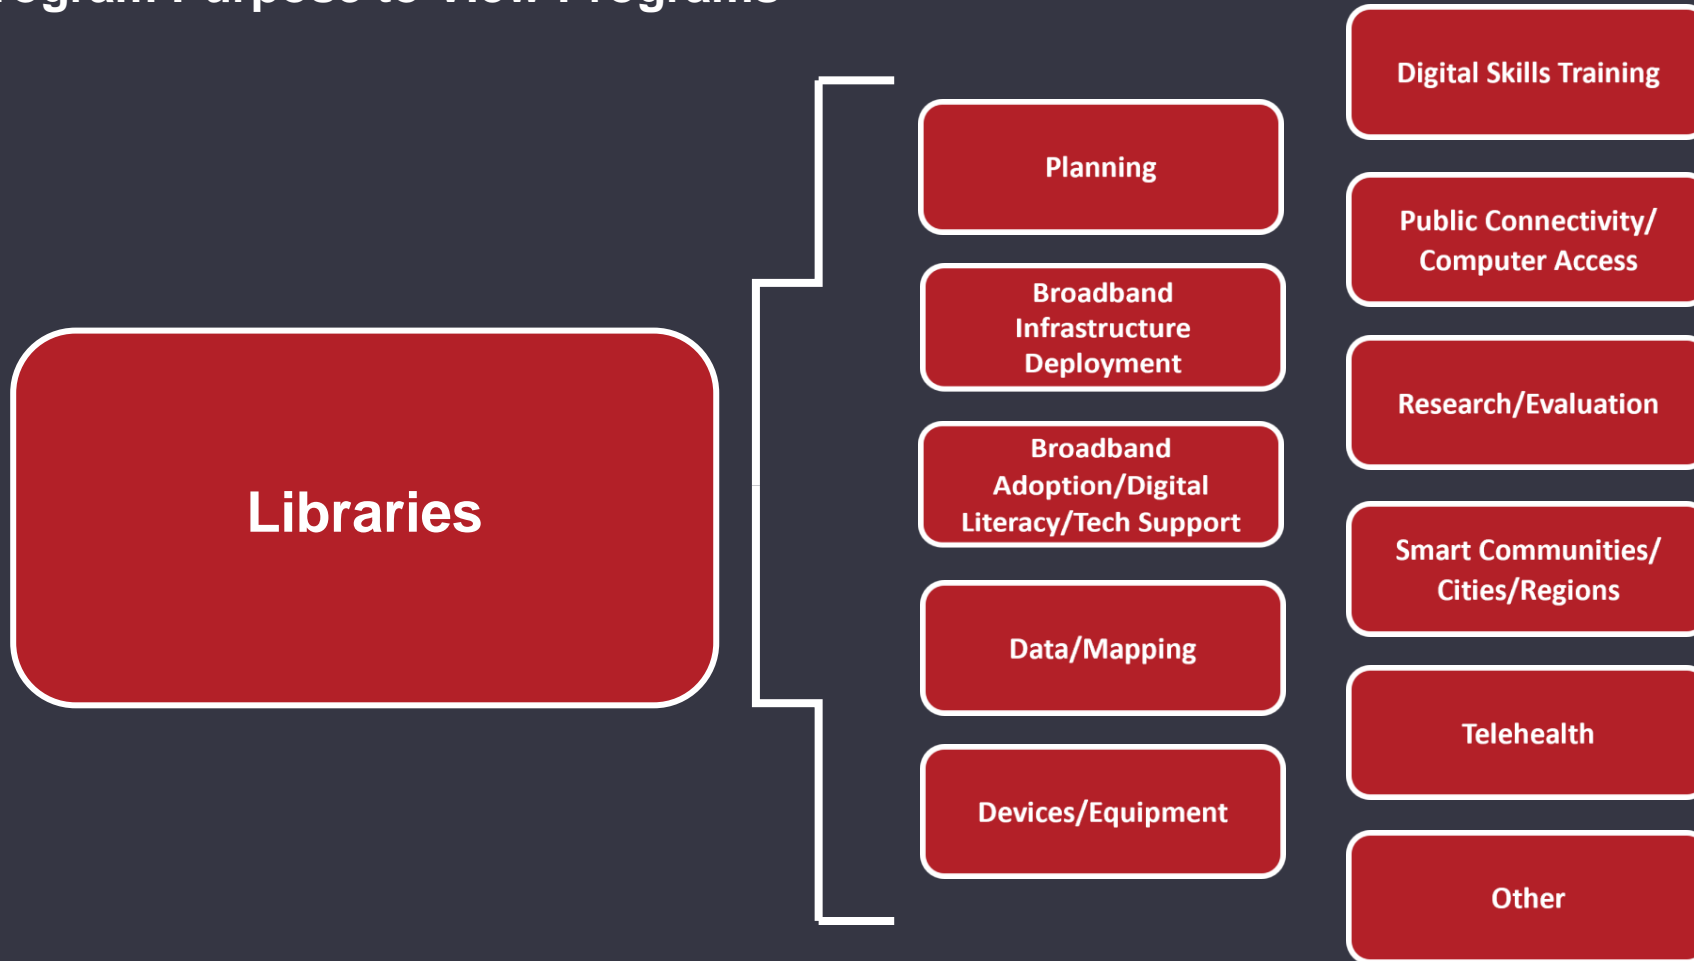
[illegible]

Libraries

Planning

Broadband Infrastructure Deployment

Broadband Adoption/Digital Literacy/Tech Support

Data/Mapping

Devices/Equipment

Digital Skills Training

Public Connectivity/ Computer Access

Research/Evaluation

Smart Communities/ Cities/Regions

Telehealth

Other